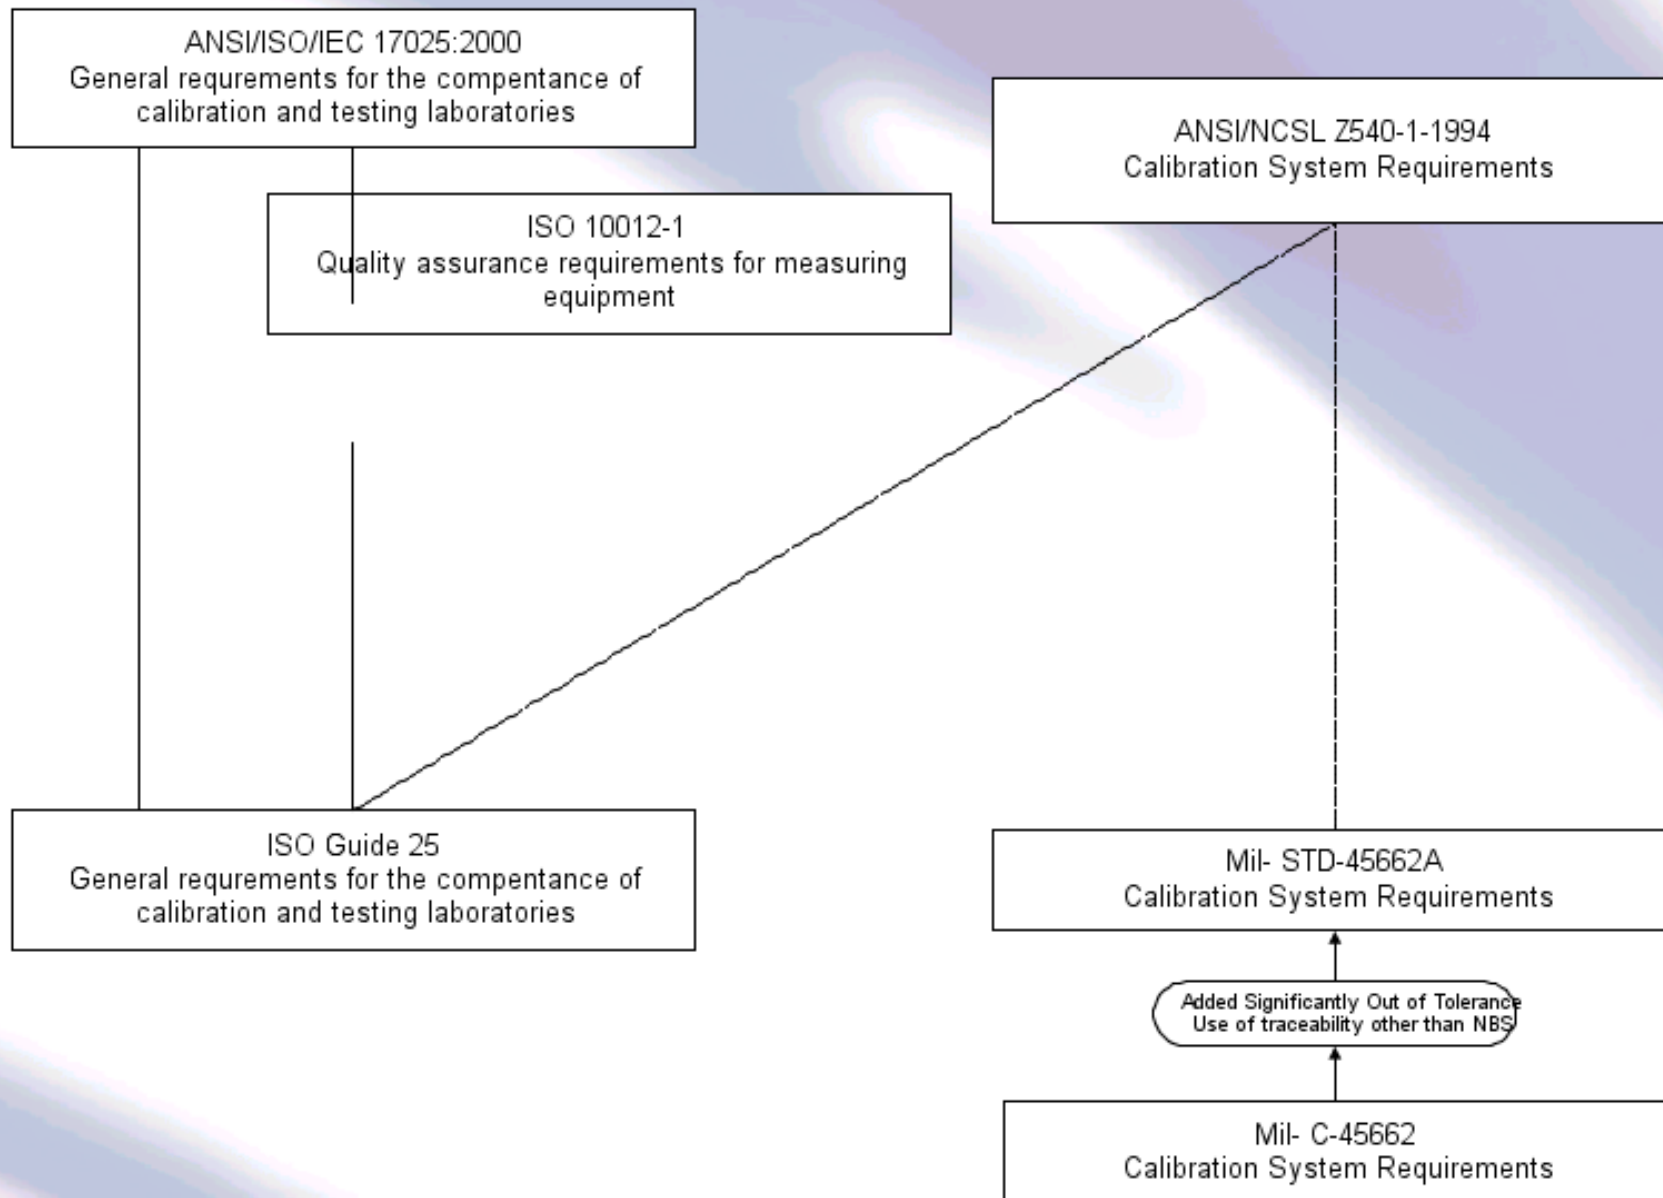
ANSI/ISO/IEC 17025:2000
General requrements for the compentance of calibration and testing laboratories

ANSI/NCSL Z540-1-1994
Calibration System Requirements

ISO 10012-1
Quality assurance requirements for measuring equipment

ISO Guide 25
General requrements for the compentance of calibration and testing laboratories

Mil- STD-45662A
Calibration System Requirements

Added Significantly Out of Tolerance
Use of traceability other than NBS

Mil- C-45662
Calibration System Requirements